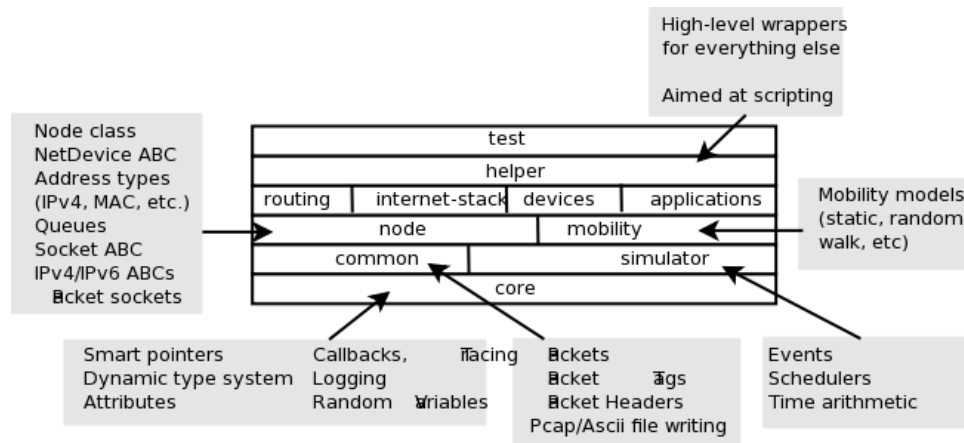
High-level wrappers for everything else

Aimed at scripting

Node class
NetDevice ABC
Address types (IPv4, MAC, etc.)
Queues
Socket ABC
IPv4/IPv6 ABCs
Packet sockets

test

helper

| routing | internet-stack | devices | applications |
|---|---|---|---|

| node | mobility |
|---|---|

| common | simulator |
|---|---|

core

Mobility models (static, random walk, etc)

Smart pointers
Dynamic type system
Attributes

Callbacks, Tracing
Logging
Random Variables

Packets
Packet Tags
Packet Headers
Pcap/Ascii file writing

Events
Schedulers
Time arithmetic